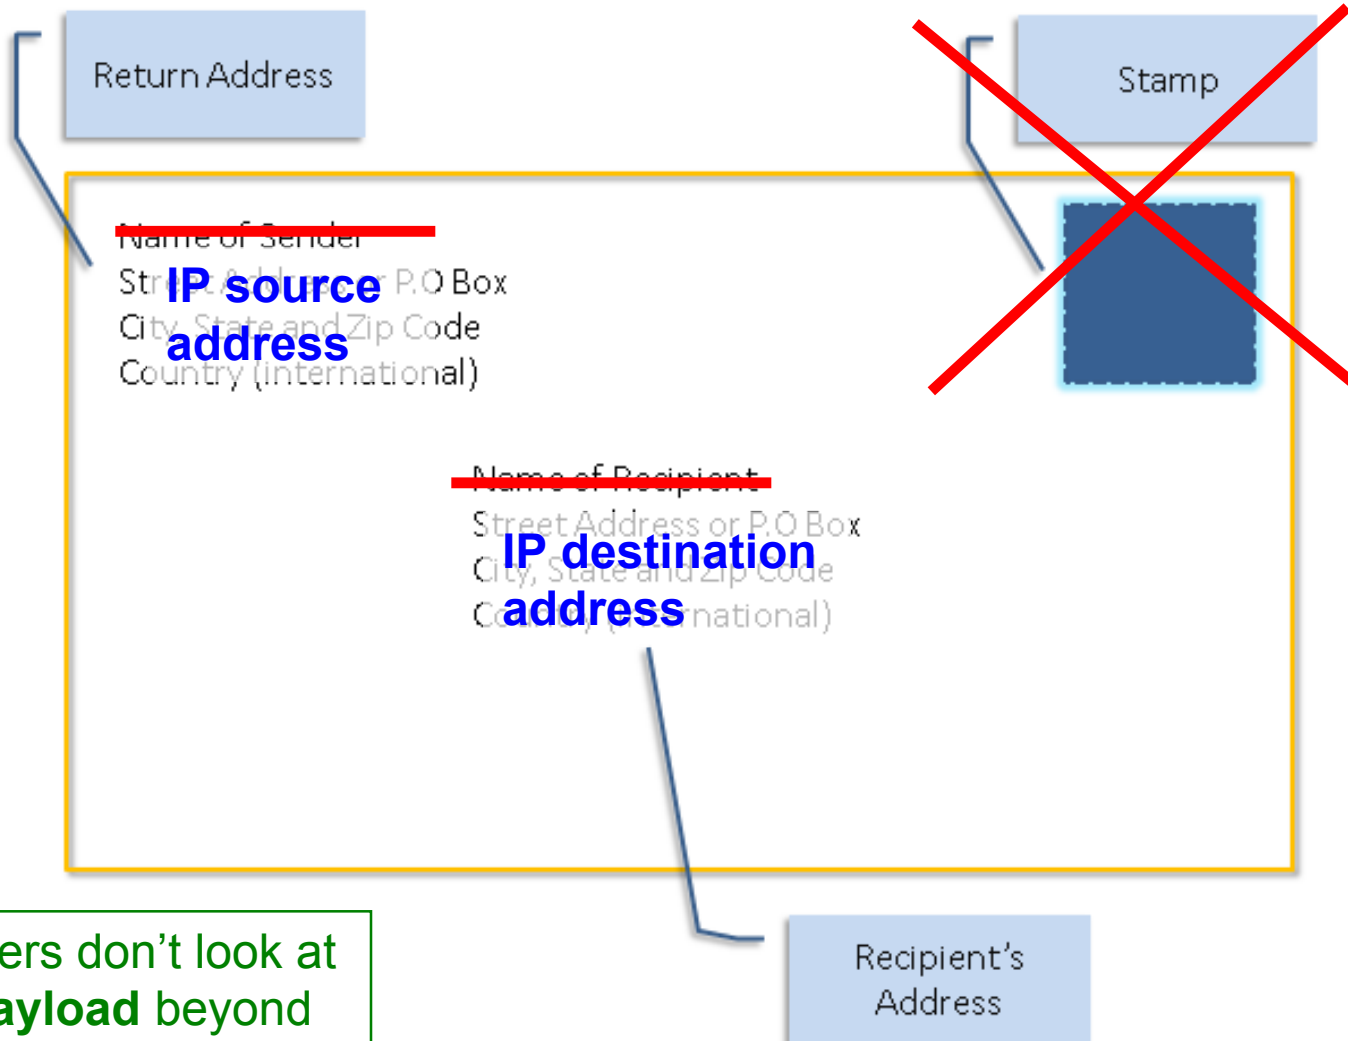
Return Address

Stamp

~~Name of Sender~~
Str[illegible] P.O Box
City, State and Zip Code
Country (international)

IP source address

~~Name of Recipient~~
Street Address or P.O Box
City, State and Zip Code
C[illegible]national)

IP destination address

Recipient's Address

ers don't look at
ayload beyond